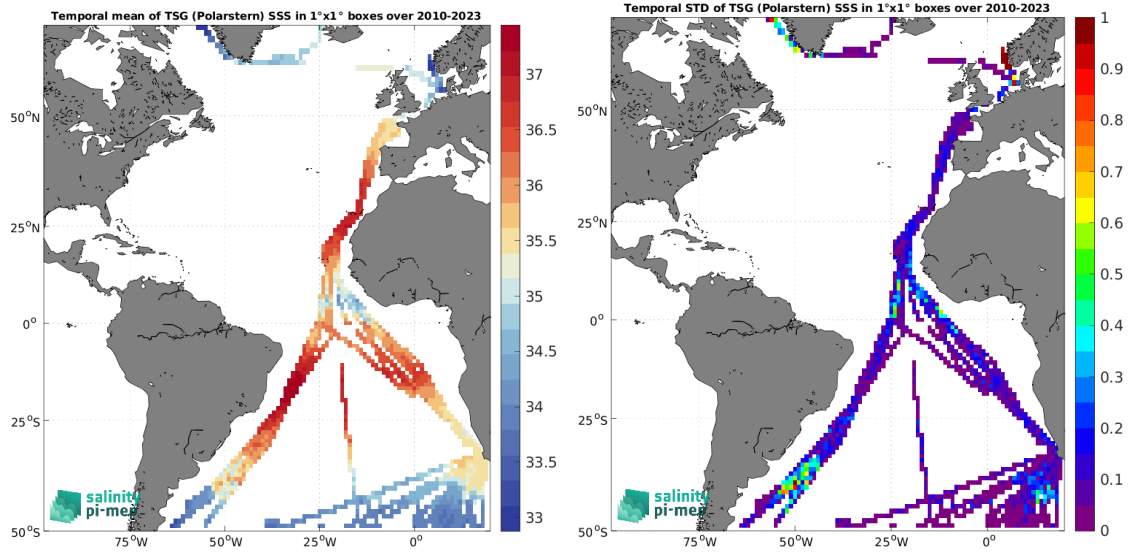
Temporal mean of TSG (Polarstern) SSS in 1°x1° boxes over 2010-2023

50°N
25°N
0°
25°S
50°S
75°W
50°W
25°W
0°

37
36.5
36
35.5
35
34.5
34
33.5
33

salinity
pi-mep

Temporal STD of TSG (Polarstern) SSS in 1°x1° boxes over 2010-2023

50°N
25°N
0°
25°S
50°S
75°W
50°W
25°W
0°

1
0.9
0.8
0.7
0.6
0.5
0.4
0.3
0.2
0.1
0

salinity
pi-mep